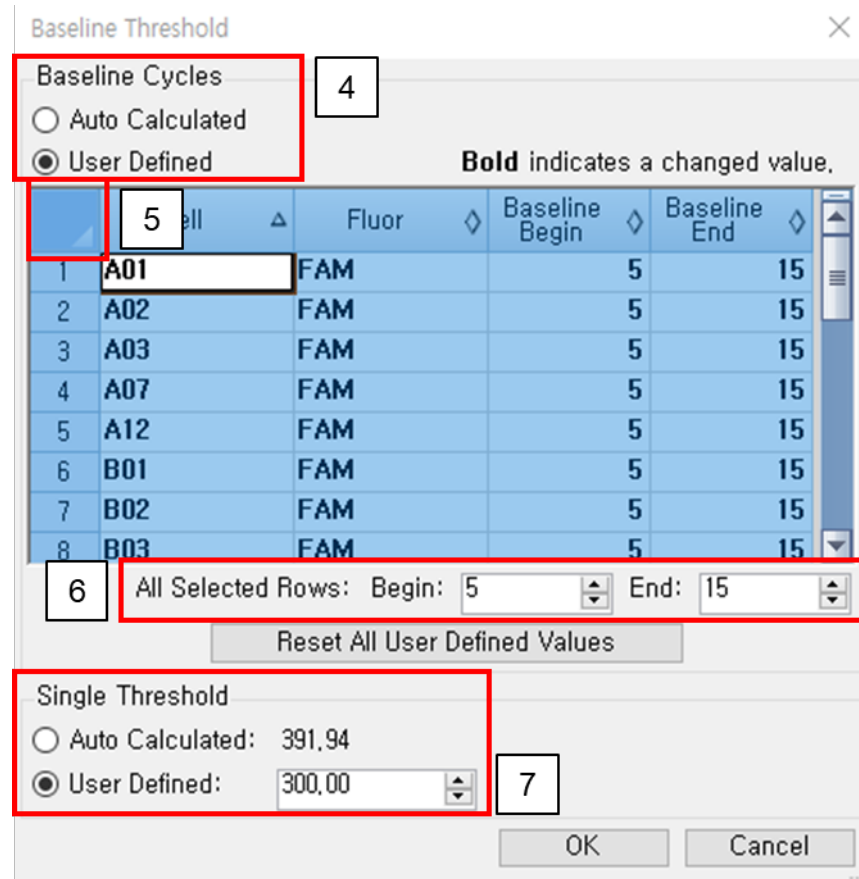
Baseline Threshold

Baseline Cycles
Auto Calculated
User Defined

4

**Bold** indicates a changed value.

5

| | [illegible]ell | Fluor | Baseline Begin | Baseline End |
|---|---|---|---|---|
| 1 | A01 | FAM | 5 | 15 |
| 2 | A02 | FAM | 5 | 15 |
| 3 | A03 | FAM | 5 | 15 |
| 4 | A07 | FAM | 5 | 15 |
| 5 | A12 | FAM | 5 | 15 |
| 6 | B01 | FAM | 5 | 15 |
| 7 | B02 | FAM | 5 | 15 |
| 8 | B03 | FAM | 5 | 15 |

6

All Selected Rows: Begin: 5 End: 15

Reset All User Defined Values

Single Threshold
Auto Calculated: 391.94
User Defined: 300.00

7

OK Cancel